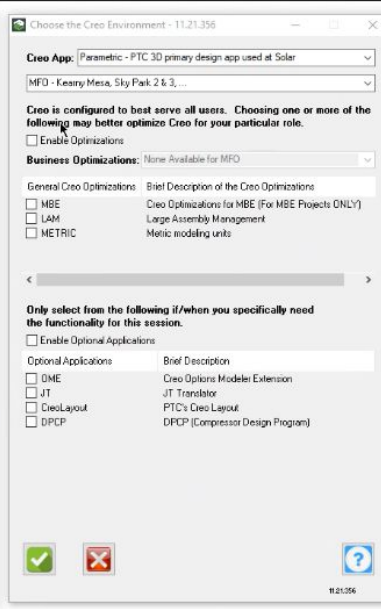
Choose the Creo Environment - 11.21.356

Creo App: Parametric - PTC 3D primary design app used at Solar

MFO - Kearny Mesa, Sky Park 2 & 3, ...

Creo is configured to best serve all users. Choosing one or more of the following may better optimize Creo for your particular role.

Enable Optimizations

Business Optimizations: None Available for MFO

| General Creo Optimizations | Brief Description of the Creo Optimizations |
|---|---|
| MBE | Creo Optimizations for MBE (For MBE Projects ONLY) |
| LAM | Large Assembly Management |
| METRIC | Metric modeling units |

Only select from the following if/when you specifically need the functionality for this session.

Enable Optional Applications

| Optional Applications | Brief Description |
|---|---|
| OME | Creo Options Modeler Extension |
| JT | JT Translator |
| CreoLayout | PTC's Creo Layout |
| DPCP | DPCP (Compressor Design Program) |

?

11.21.356